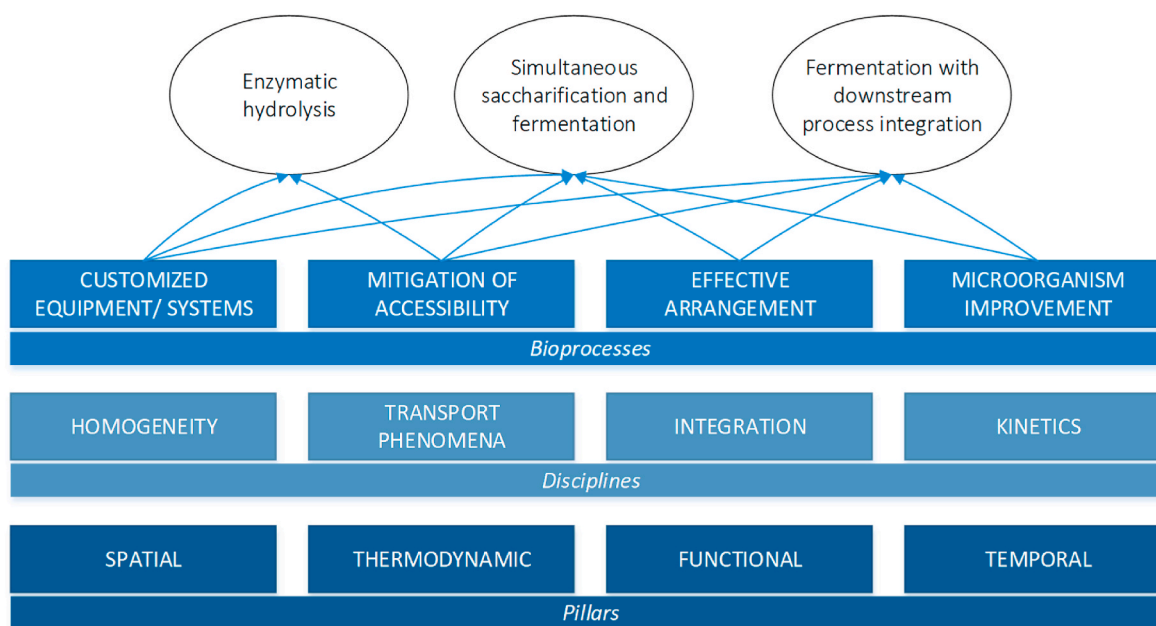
Enzymatic hydrolysis

Simultaneous saccharification and fermentation

Fermentation with downstream process integration

CUSTOMIZED EQUIPMENT/ SYSTEMS

MITIGATION OF ACCESSIBILITY

EFFECTIVE ARRANGEMENT

MICROORGANISM IMPROVEMENT

Bioprocesses

HOMOGENEITY

TRANSPORT PHENOMENA

INTEGRATION

KINETICS

Disciplines

SPATIAL

THERMODYNAMIC

FUNCTIONAL

TEMPORAL

Pillars